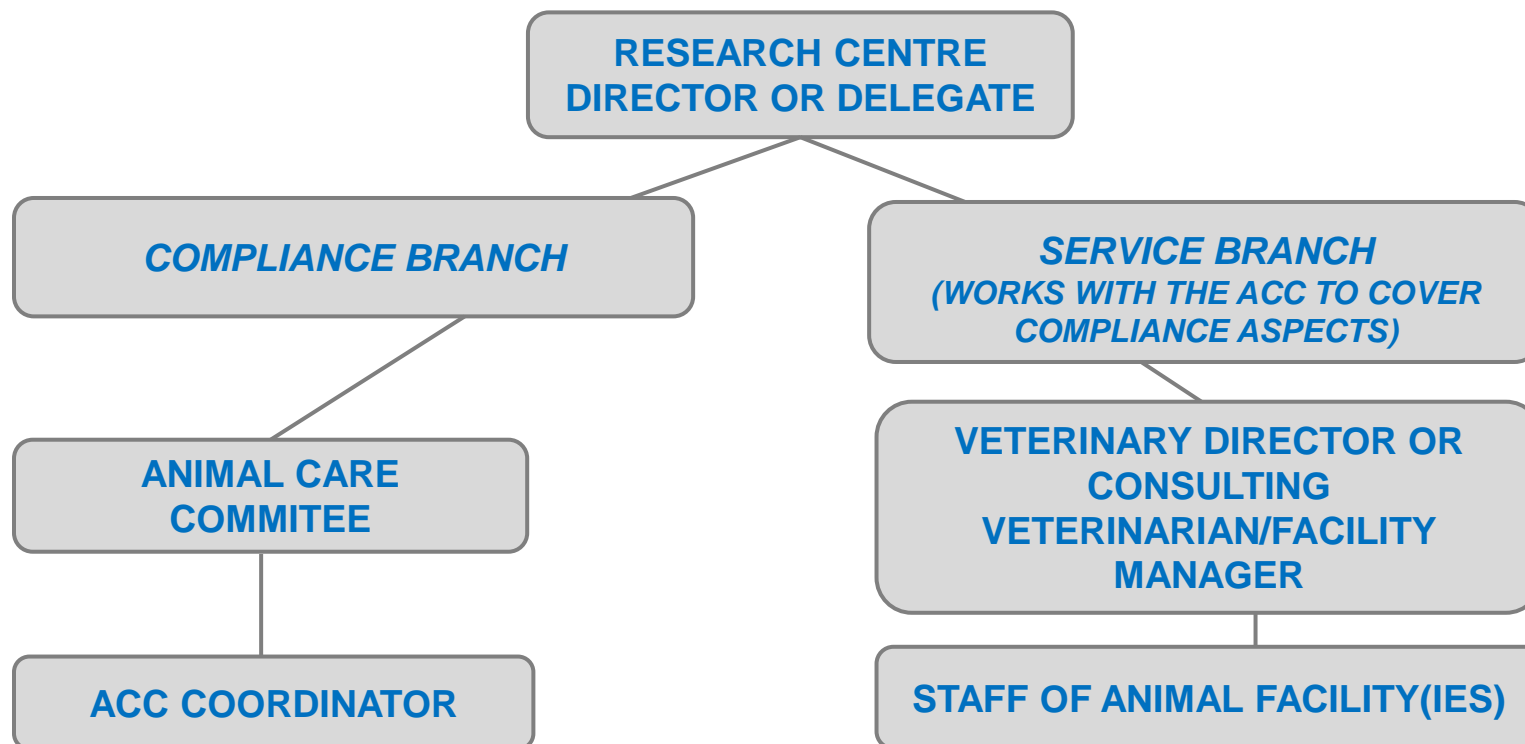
RESEARCH CENTRE DIRECTOR OR DELEGATE

COMPLIANCE BRANCH

SERVICE BRANCH
(WORKS WITH THE ACC TO COVER COMPLIANCE ASPECTS)

ANIMAL CARE COMMITEE

VETERINARY DIRECTOR OR CONSULTING VETERINARIAN/FACILITY MANAGER

ACC COORDINATOR

STAFF OF ANIMAL FACILITY(IES)